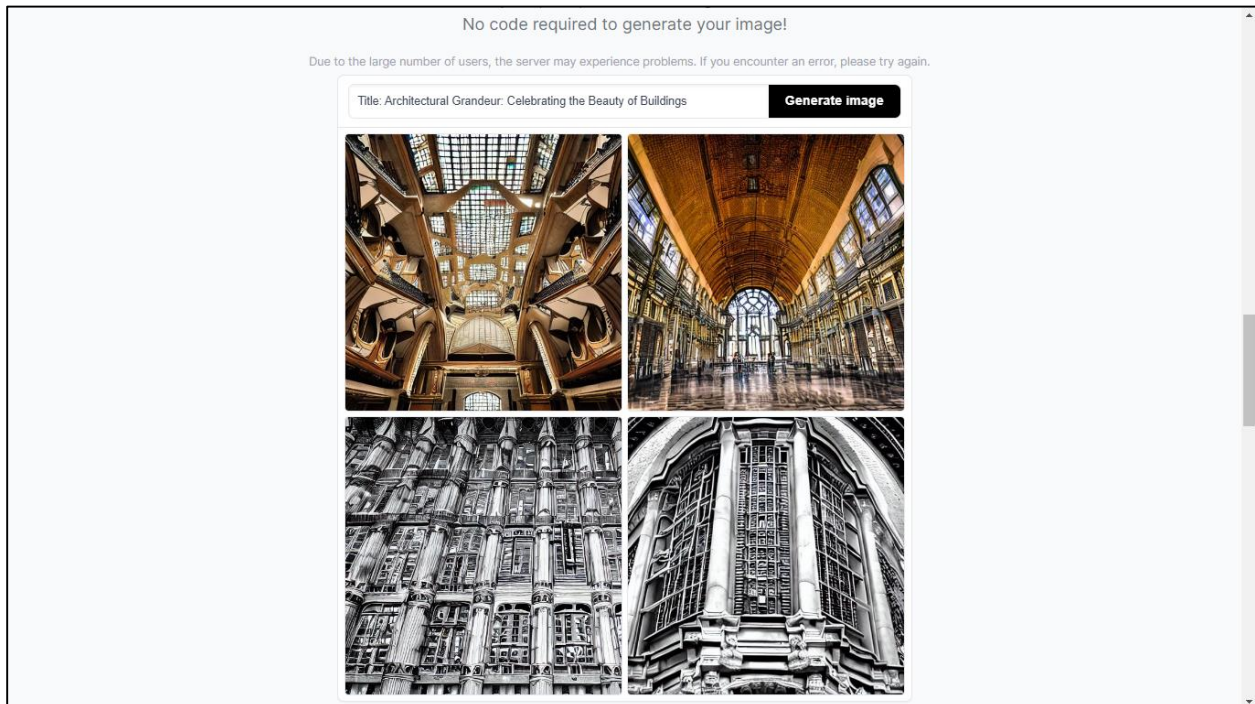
No code required to generate your image!

Due to the large number of users, the server may experience problems. If you encounter an error, please try again.

Title: Architectural Grandeur: Celebrating the Beauty of Buildings

Generate image